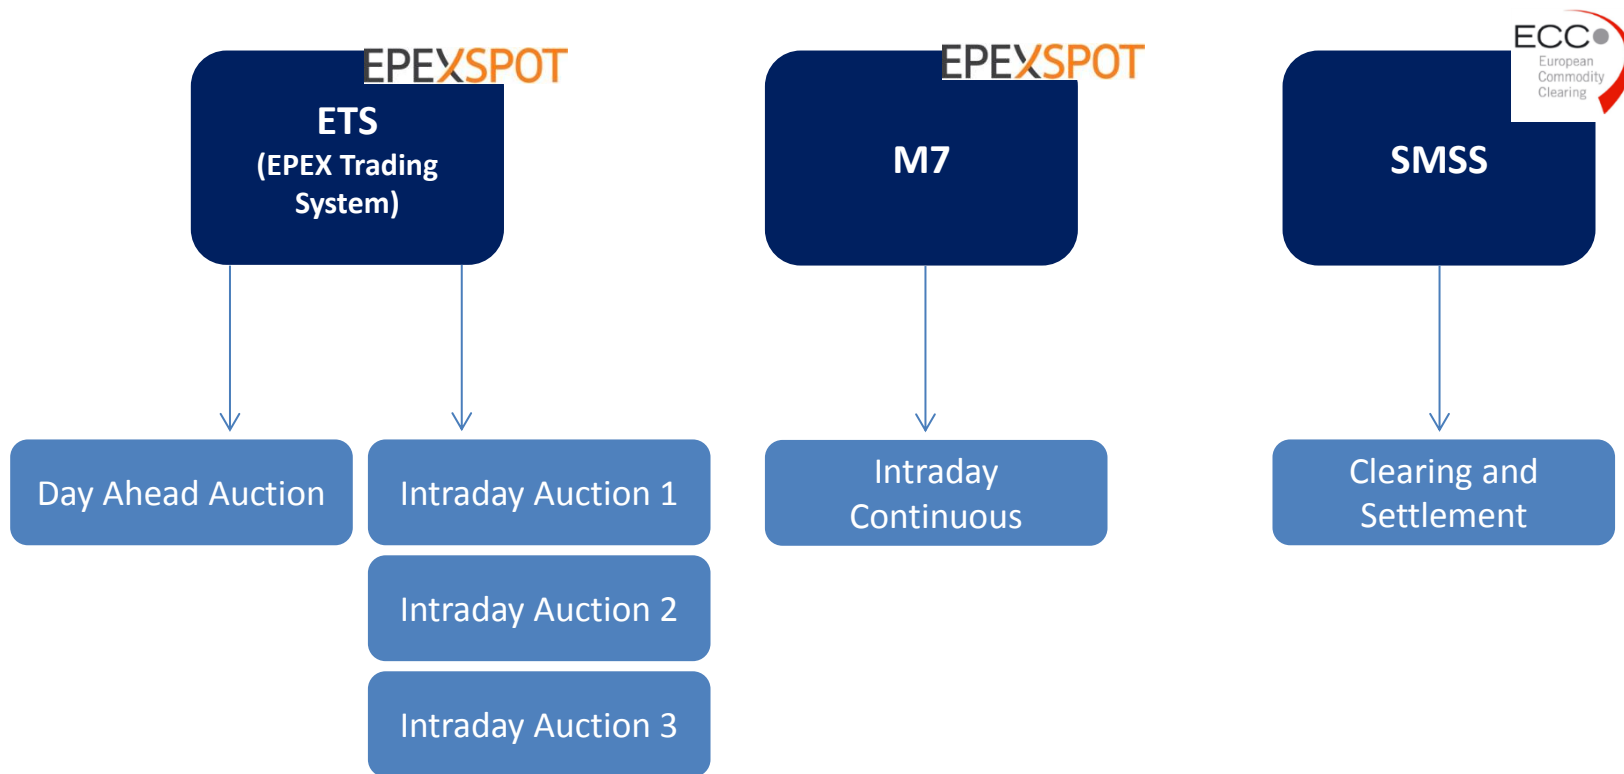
EPEXSPOT

ETS
(EPEX Trading System)

EPEXSPOT

M7

ECC
European Commodity Clearing

SMSS

Day Ahead Auction

Intraday Auction 1

Intraday Auction 2

Intraday Auction 3

Intraday Continuous

Clearing and Settlement